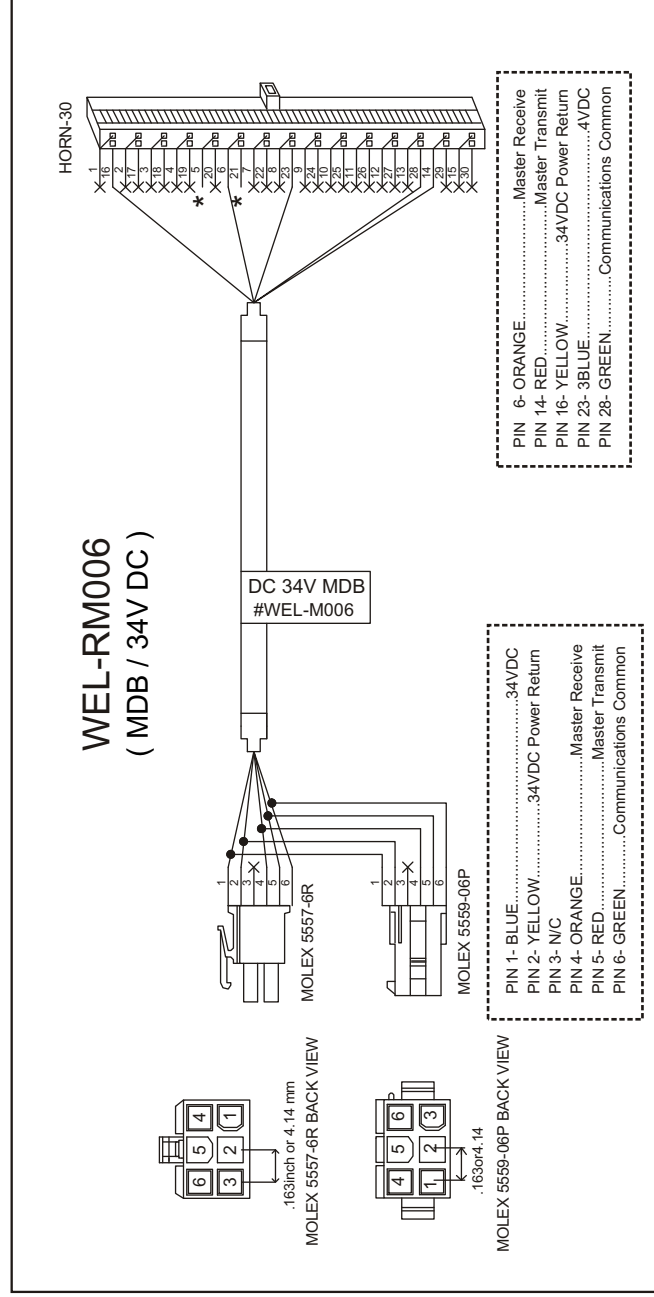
WEL-RM006
( MDB / 34V DC )

DC 34V MDB
#WEL-M006

HORN-30

1 16 2 17 3 18 4 19 5 20 6 21 7 22 8 23 9 24 10 25 11 26 12 27 13 28 14 29 15 30

PIN 6- ORANGE..................Master Receive
PIN 14- RED..........................Master Transmit
PIN 16- YELLOW...................34VDC Power Return
PIN 23- 3BLUE.............................4VDC
PIN 28- GREEN............Communications Common

1 2 3 4 5 6
MOLEX 5557-6R

1 2 3 4 5 6
MOLEX 5559-06P

PIN 1- BLUE..........................................34VDC
PIN 2- YELLOW..............34VDC Power Return
PIN 3- N/C
PIN 4- ORANGE...........................Master Receive
PIN 5- RED.................................Master Transmit
PIN 6- GREEN..........Communications Common

4 1 5 2 6 3
.163inch or 4.14 mm
MOLEX 5557-6R BACK VIEW

6 3 5 2 4 1
.163or4.14
MOLEX 5559-06P BACK VIEW